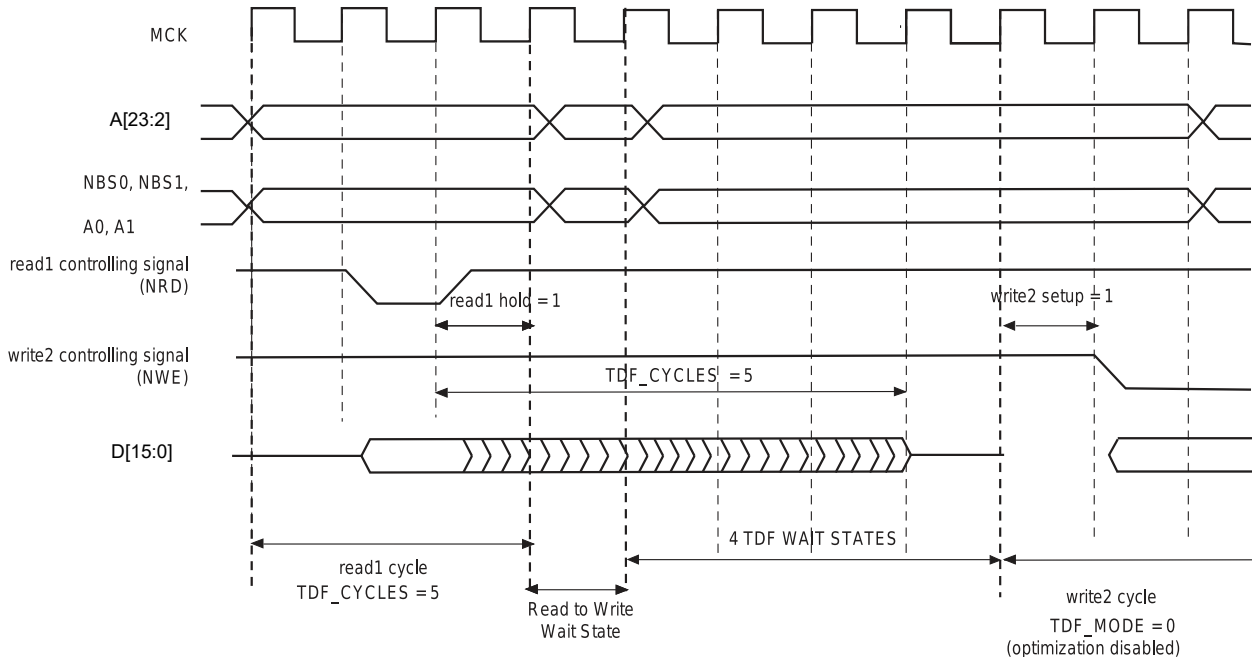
MCK

A[23:2]

NBS0, NBS1,

A0, A1

read1 controlling signal (NRD)

read1 hold = 1

write2 setup = 1

write2 controlling signal (NWE)

TDF_CYCLES = 5

D[15:0]

read1 cycle
TDF_CYCLES = 5

4 TDF WAIT STATES

Read to Write Wait State

write2 cycle
TDF_MODE = 0
(optimization disabled)